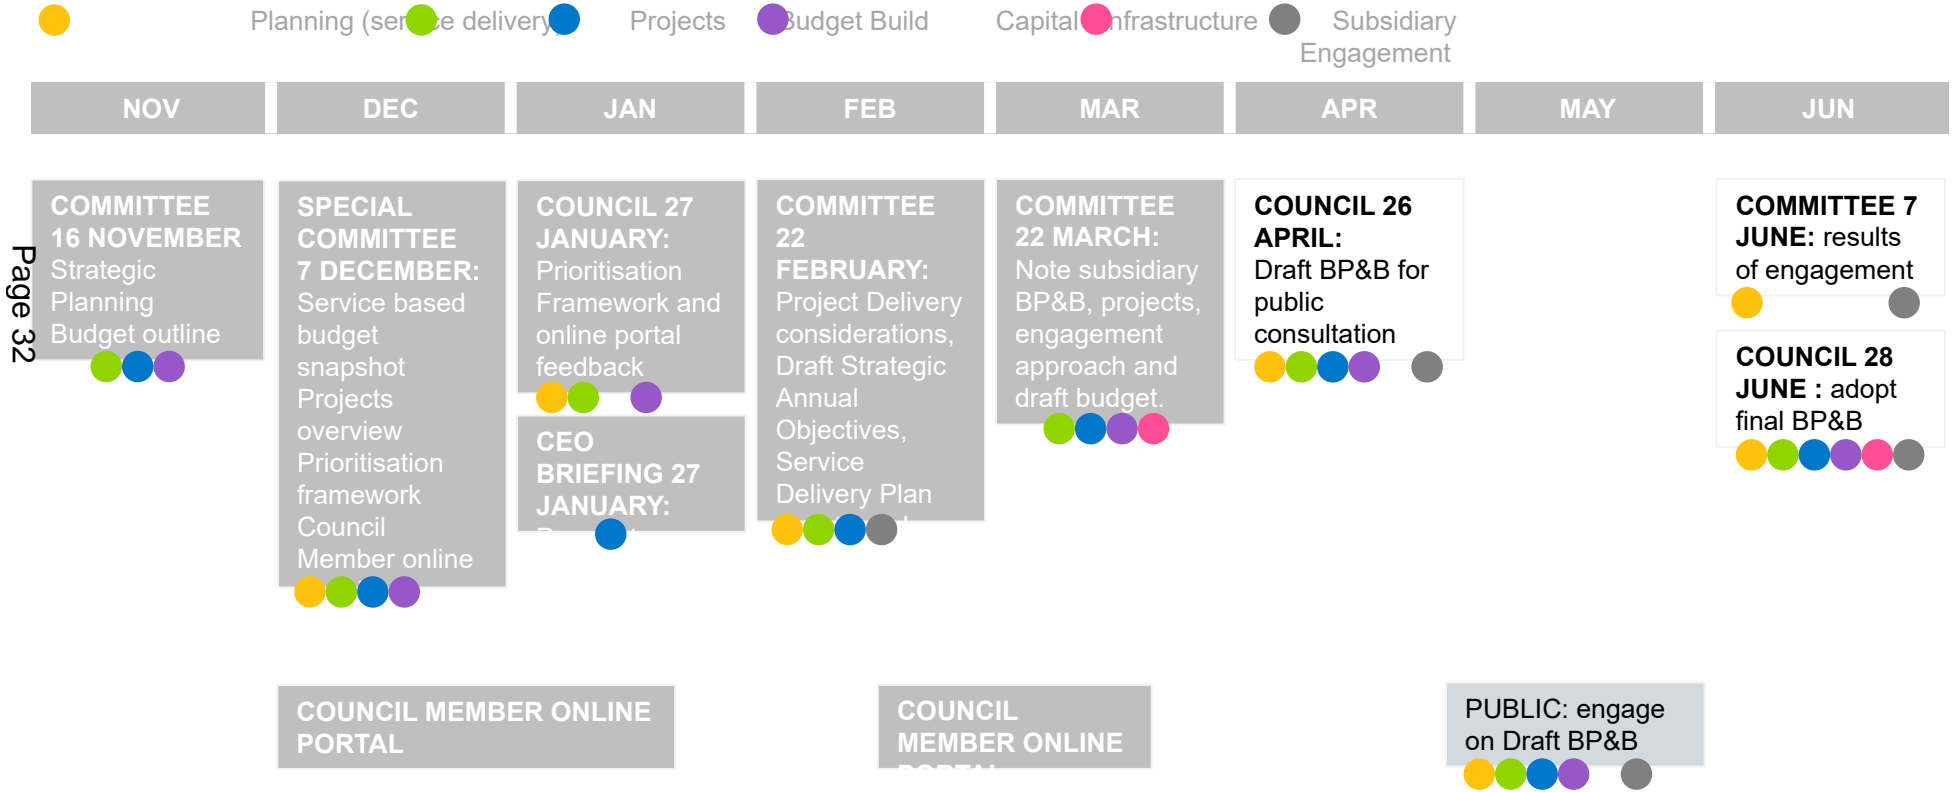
Planning (ser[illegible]e delivery) Projects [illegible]udget Build Capital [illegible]nfrastructure Subsidiary Engagement

| NOV | DEC | JAN | FEB | MAR | APR | MAY | JUN |
|---|---|---|---|---|---|---|---|

Page 32

COMMITTEE 16 NOVEMBER Strategic Planning Budget outline

SPECIAL COMMITTEE 7 DECEMBER: Service based budget snapshot Projects overview Prioritisation framework Council Member online

COUNCIL 27 JANUARY: Prioritisation Framework and online portal feedback

CEO BRIEFING 27 JANUARY: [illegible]

COMMITTEE 22 FEBRUARY: Project Delivery considerations, Draft Strategic Annual Objectives, Service Delivery Plan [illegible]

COMMITTEE 22 MARCH: Note subsidiary BP&B, projects, engagement approach and draft budget.

COUNCIL 26 APRIL: Draft BP&B for public consultation

COMMITTEE 7 JUNE: results of engagement

COUNCIL 28 JUNE : adopt final BP&B

COUNCIL MEMBER ONLINE PORTAL

COUNCIL MEMBER ONLINE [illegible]

PUBLIC: engage on Draft BP&B